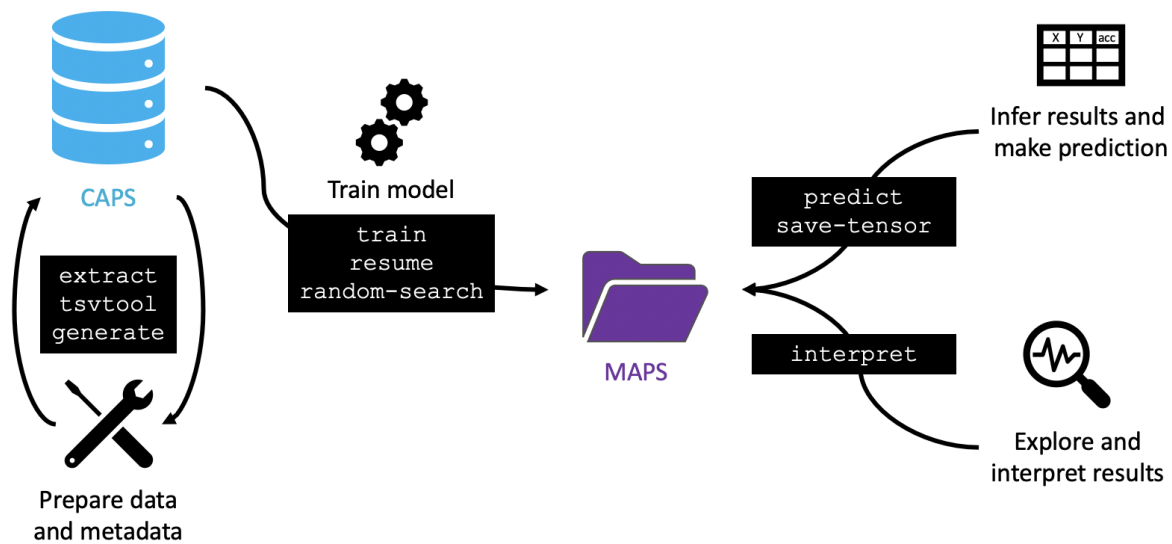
CAPS

extract
tsvtool
generate

Prepare data and metadata

Train model

train
resume
random-search

MAPS

| X | Y | acc |
|---|---|---|

Infer results and make prediction

predict
save-tensor

interpret

Explore and interpret results